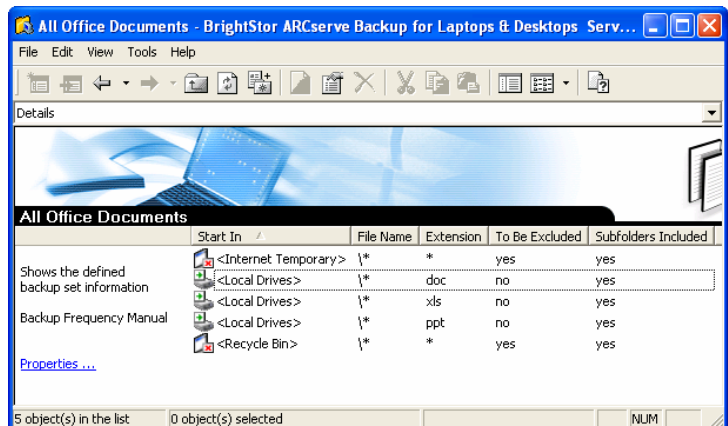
All Office Documents - BrightStor ARCserve Backup for Laptops & Desktops Serv...

File Edit View Tools Help

Details

All Office Documents

Shows the defined backup set information

Backup Frequency Manual

Properties ...

| Start In | File Name | Extension | To Be Excluded | Subfolders Included |
|---|---|---|---|---|
| <Internet Temporary> | \* | * | yes | yes |
| <Local Drives> | \* | doc | no | yes |
| <Local Drives> | \* | xls | no | yes |
| <Local Drives> | \* | ppt | no | yes |
| <Recycle Bin> | \* | * | yes | yes |

5 object(s) in the list | 0 object(s) selected | NUM